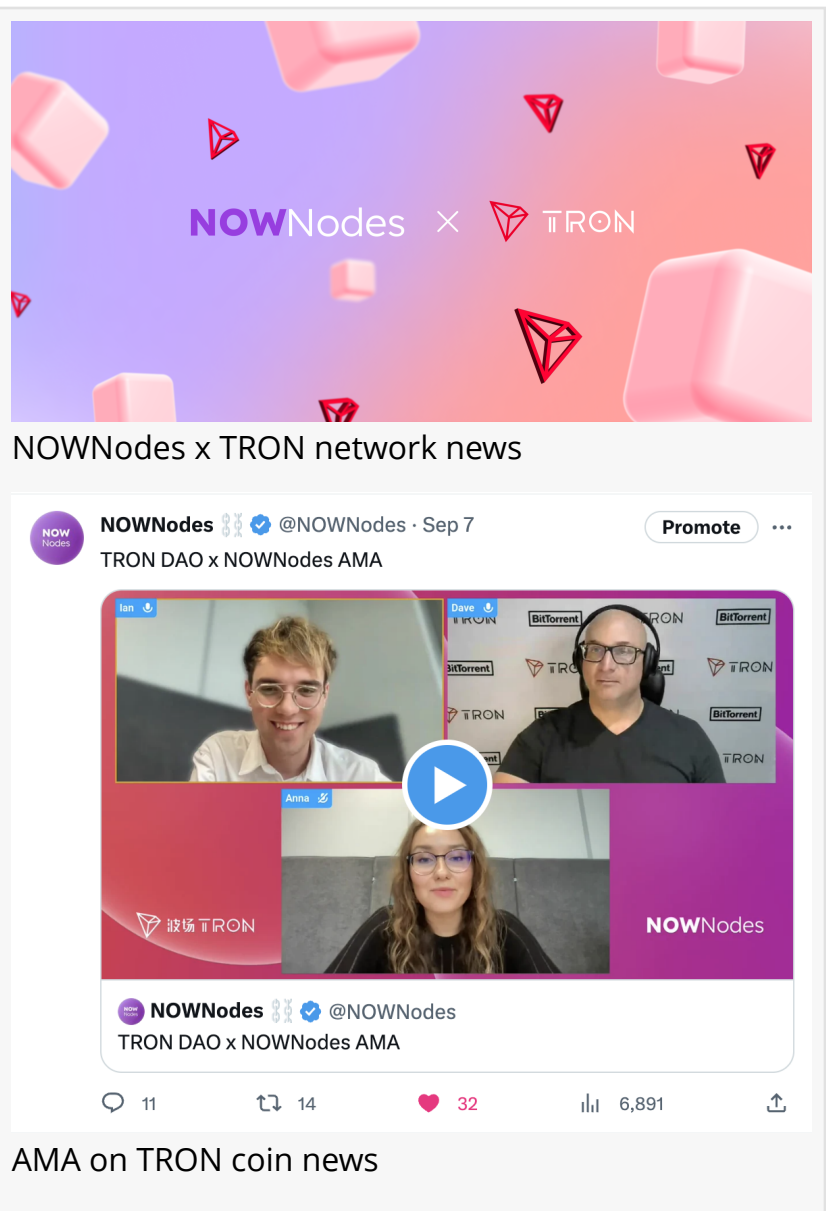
NOWNodes × TRON

NOWNodes x TRON network news

NOWNodes @NOWNodes · Sep 7
Promote ···
TRON DAO x NOWNodes AMA

Ian
Dave
BitTorrent TRON BitTorrent TRON BitTorrent TRON BitTorrent TRON
Anna
波场 TRON
NOWNodes

NOWNodes @NOWNodes
TRON DAO x NOWNodes AMA

11 14 32 6,891

AMA on TRON coin news